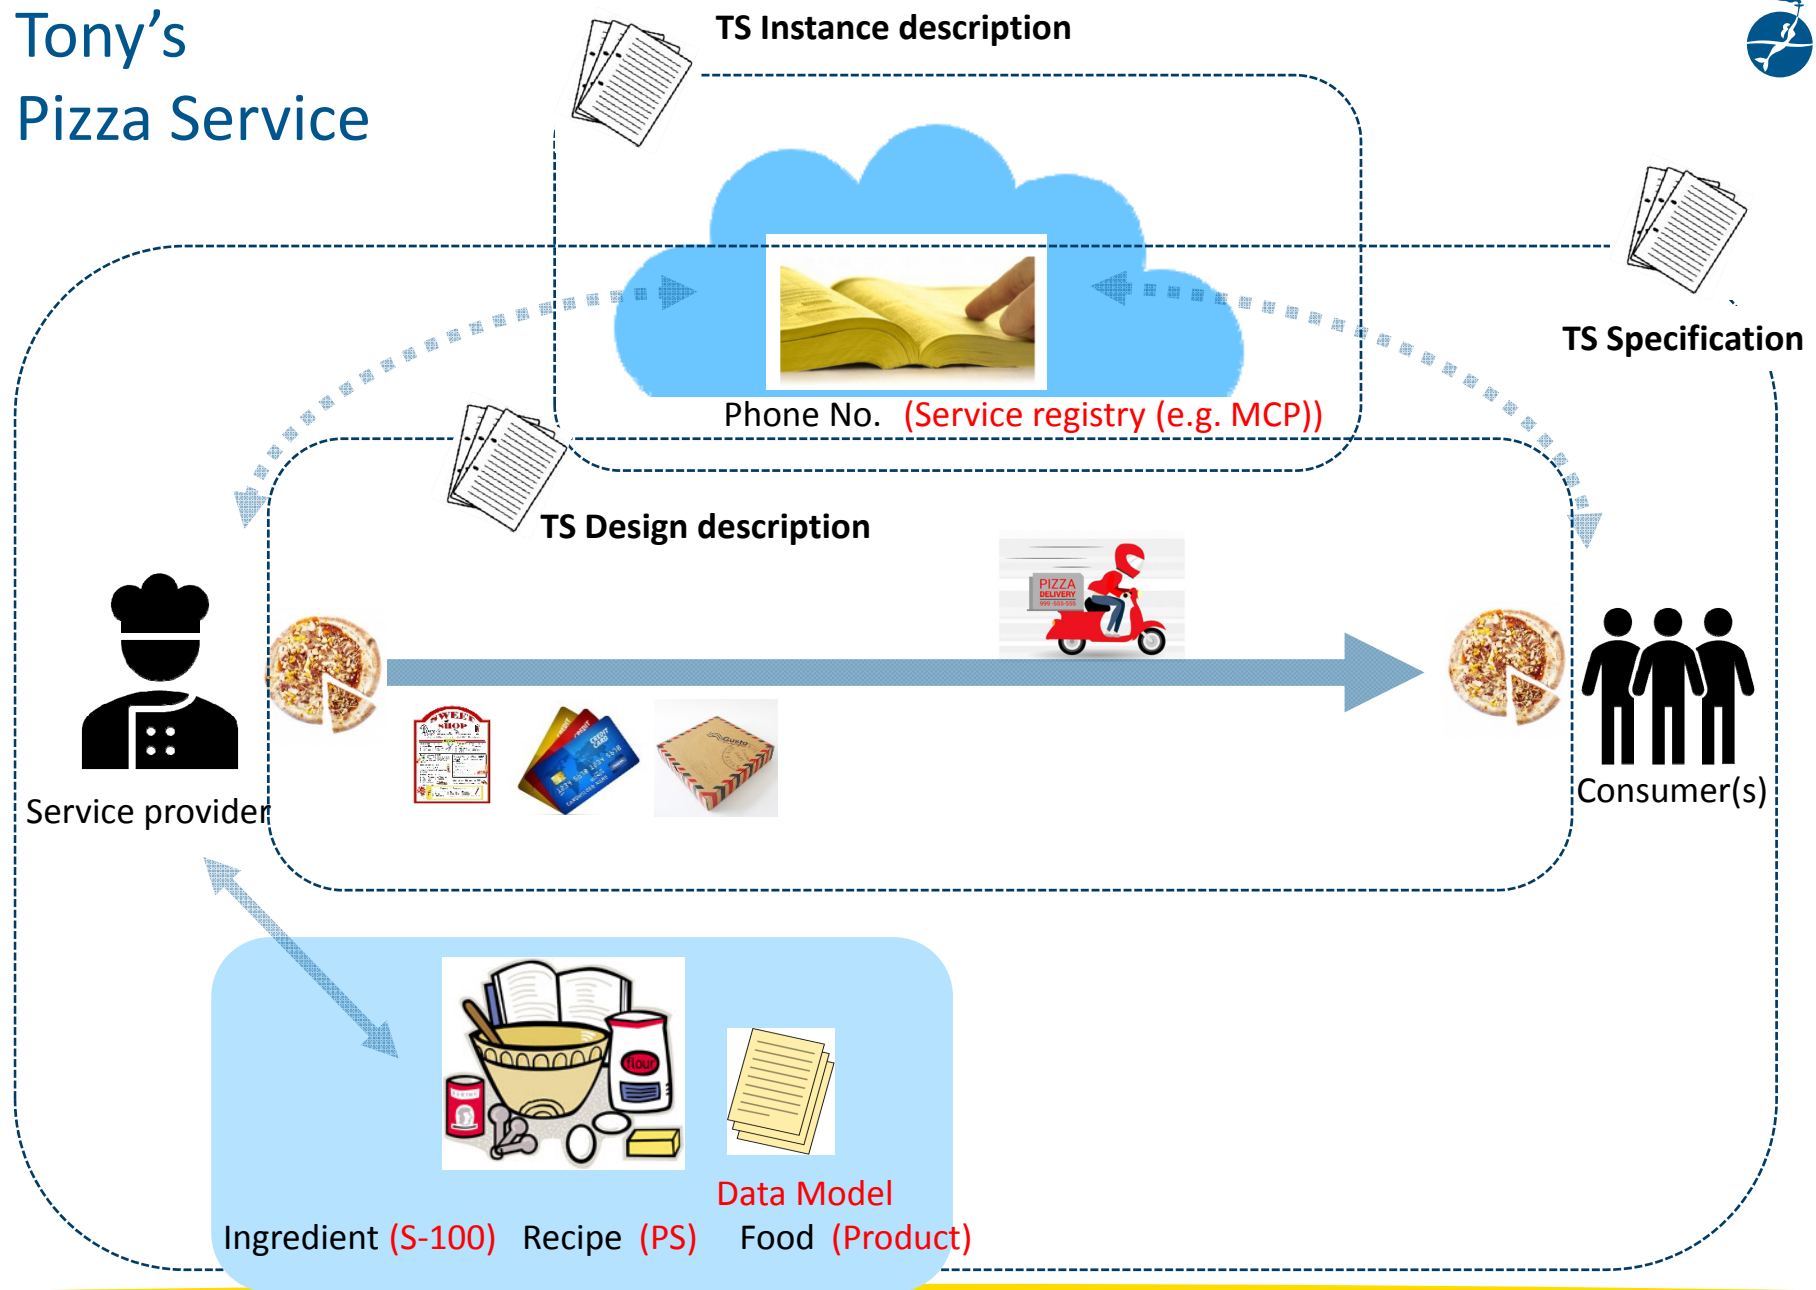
Tony's
Pizza Service

TS Instance description

TS Specification

Phone No. (Service registry (e.g. MCP))

TS Design description

PIZZA DELIVERY

Service provider

Consumer(s)

Data Model

Ingredient (S-100) Recipe (PS) Food (Product)